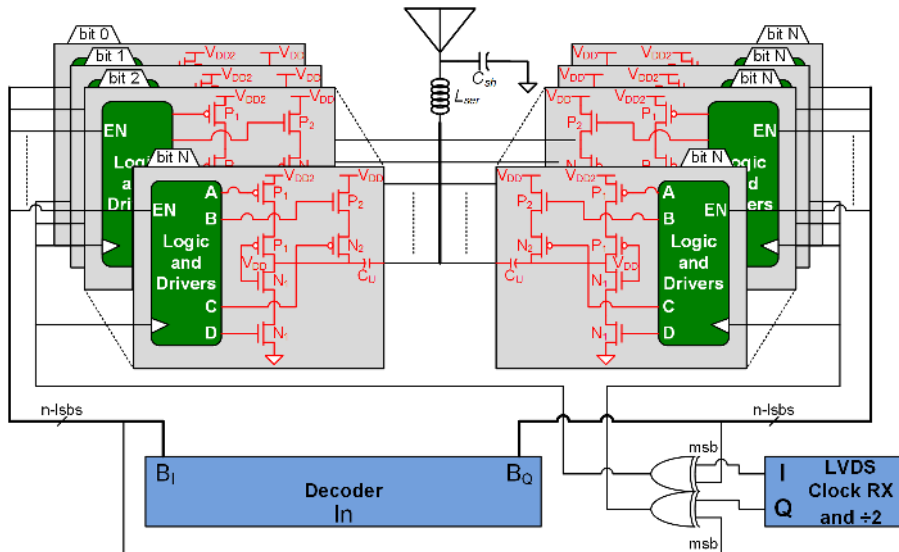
bit 0
bit 1
bit 2
bit N
$V_{DD2}$ $V_{DD}$
$V_{DD2}$ $V_{DD}$
$V_{DD2}$ $V_{DD}$
$P_1$ $P_2$
EN
Logic and Drivers
$C_{sh}$
$L_{ser}$
bit N
bit N
bit N
bit N
$V_{DD}$ $V_{DD2}$
$V_{DD}$ $V_{DD2}$
$V_{DD}$ $V_{DD2}$
$P_2$ $P_1$
EN
Logic and Drivers
A
B
EN
Logic and Drivers
C
D
$V_{DD2}$ $V_{DD}$
$P_1$ $P_2$
$P_1$ $N_2$
$V_{DD}$ $N_1$
$C_U$
$N_1$
$V_{DD}$ $V_{DD2}$
$P_2$ $P_1$
$N_2$ $P_1$
$C_U$ $V_{DD}$
$N_1$
$N_1$
A
B
EN
Logic and Drivers
C
D
n-lsbs
n-lsbs
$B_I$
Decoder
In
$B_Q$
msb
msb
I
Q
LVDS Clock RX and ÷2